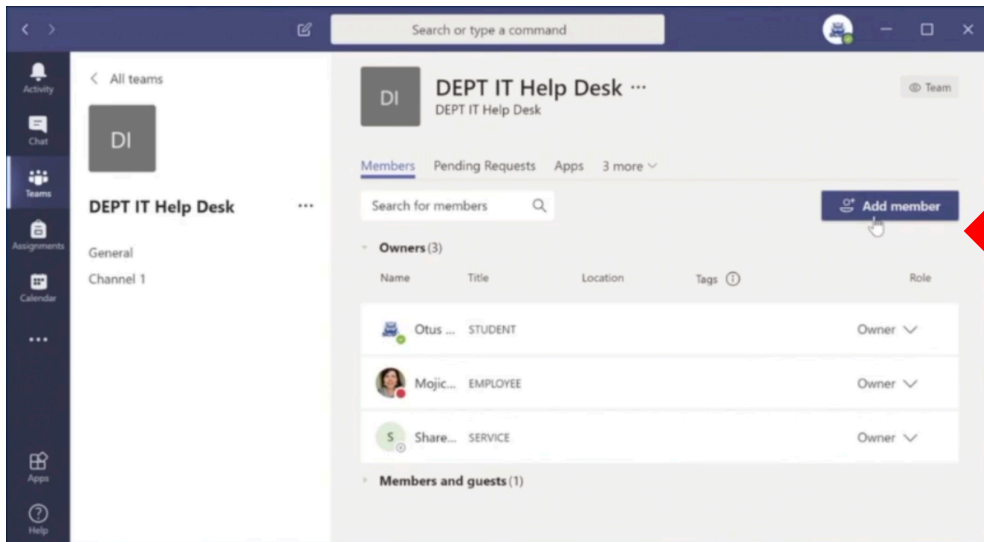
Search or type a command

Activity
Chat
Teams
Assignments
Calendar
...
Apps
Help

< All teams

DI

DEPT IT Help Desk ...

General
Channel 1

DI

DEPT IT Help Desk ···
DEPT IT Help Desk

Team

Members Pending Requests Apps 3 more

Search for members

Add member

Owners (3)

| Name | Title | Location | Tags | Role |
|---|---|---|---|---|
| Otus ... | STUDENT | | | Owner |
| Mojic... | EMPLOYEE | | | Owner |
| S Share... | SERVICE | | | Owner |

Members and guests (1)